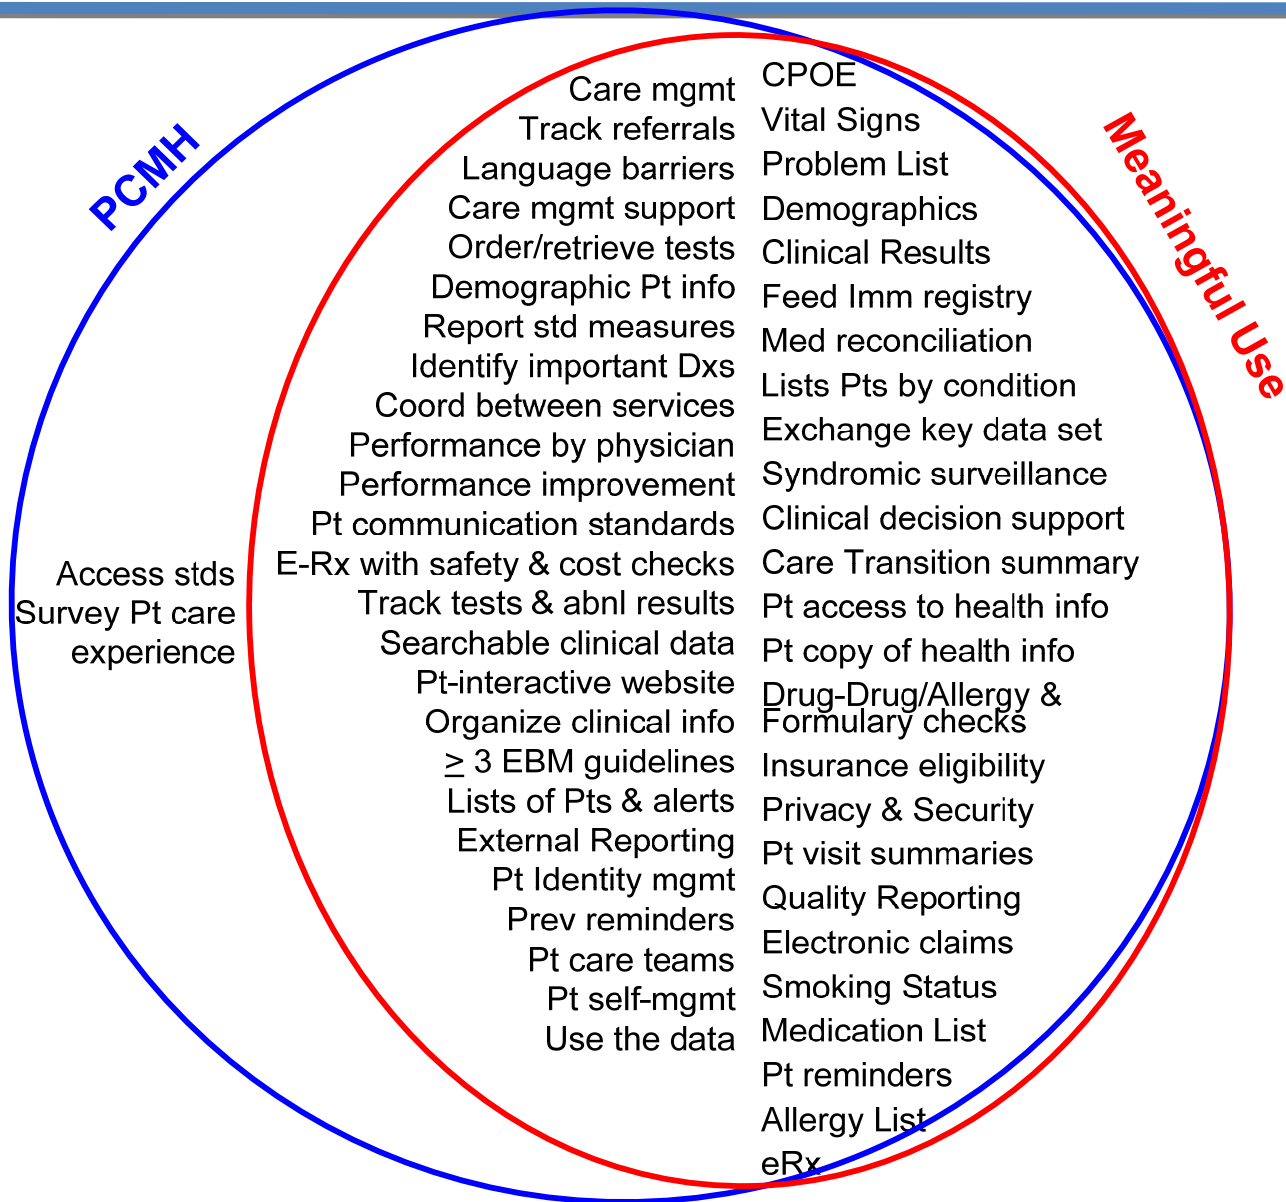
PCMH

Meaningful Use

Access stds
Survey Pt care experience

Care mgmt
Track referrals
Language barriers
Care mgmt support
Order/retrieve tests
Demographic Pt info
Report std measures
Identify important Dxs
Coord between services
Performance by physician
Performance improvement
Pt communication standards
E-Rx with safety & cost checks
Track tests & abnl results
Searchable clinical data
Pt-interactive website
Organize clinical info
$\geq$ 3 EBM guidelines
Lists of Pts & alerts
External Reporting
Pt Identity mgmt
Prev reminders
Pt care teams
Pt self-mgmt
Use the data

CPOE
Vital Signs
Problem List
Demographics
Clinical Results
Feed Imm registry
Med reconciliation
Lists Pts by condition
Exchange key data set
Syndromic surveillance
Clinical decision support
Care Transition summary
Pt access to health info
Pt copy of health info
Drug-Drug/Allergy & Formulary checks
Insurance eligibility
Privacy & Security
Pt visit summaries
Quality Reporting
Electronic claims
Smoking Status
Medication List
Pt reminders
Allergy List
eRx